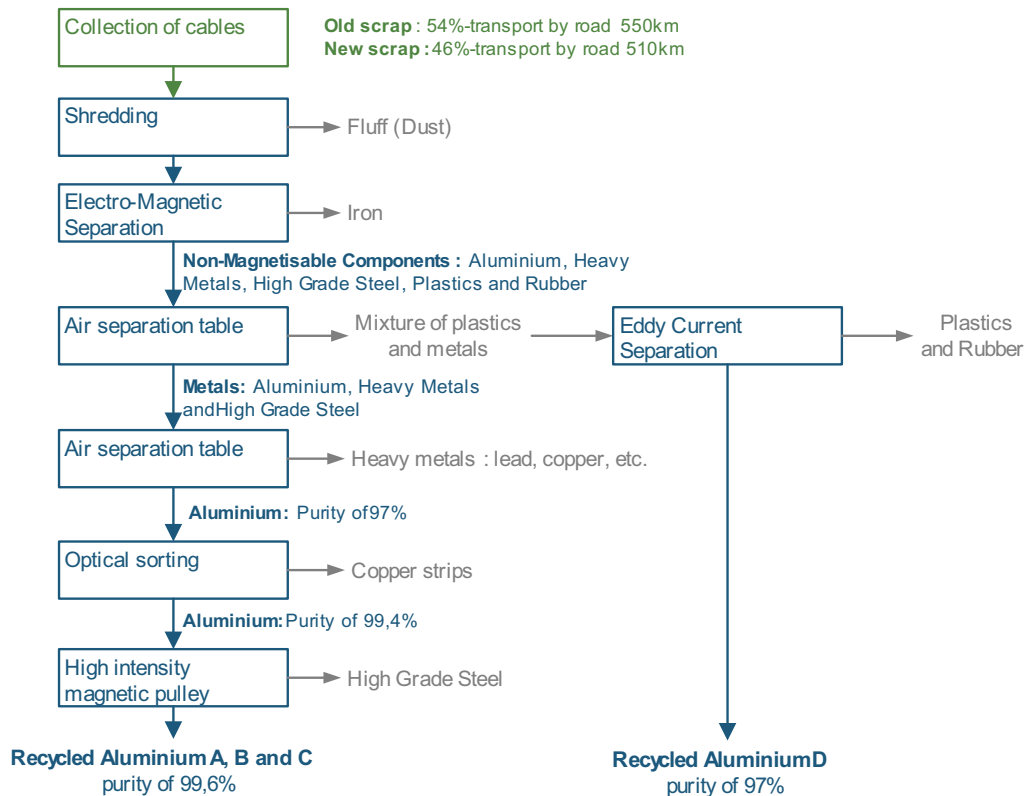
Collection of cables

**Old scrap** : 54%-transport by road 550km
**New scrap** : 46%-transport by road 510km

Shredding

Fluff (Dust)

Electro-Magnetic Separation

Iron

**Non-Magnetisable Components :** Aluminium, Heavy Metals, High Grade Steel, Plastics and Rubber

Air separation table

Mixture of plastics and metals

Eddy Current Separation

Plastics and Rubber

**Metals:** Aluminium, Heavy Metals andHigh Grade Steel

Air separation table

Heavy metals : lead, copper, etc.

**Aluminium:** Purity of97%

Optical sorting

Copper strips

**Aluminium:**Purity of 99,4%

High intensity magnetic pulley

High Grade Steel

**Recycled Aluminium A, B and C**
purity of 99,6%

**Recycled AluminiumD**
purity of 97%